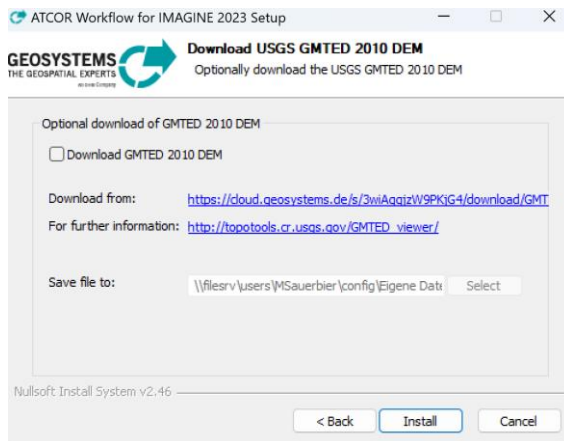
ATCOR Workflow for IMAGINE 2023 Setup

GEOSYSTEMS
THE GEOSPATIAL EXPERTS
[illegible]

Download USGS GMTED 2010 DEM
Optionally download the USGS GMTED 2010 DEM

Optional download of GMTED 2010 DEM

Download GMTED 2010 DEM

Download from: https://cloud.geosystems.de/s/3wiAqqizW9PKjG4/download/GMT

For further information: http://topotools.cr.usgs.gov/GMTED_viewer/

Save file to: \\filesrv\users\MSauerbier\config\Eigene Date

Select

Nullsoft Install System v2.46

< Back

Install

Cancel